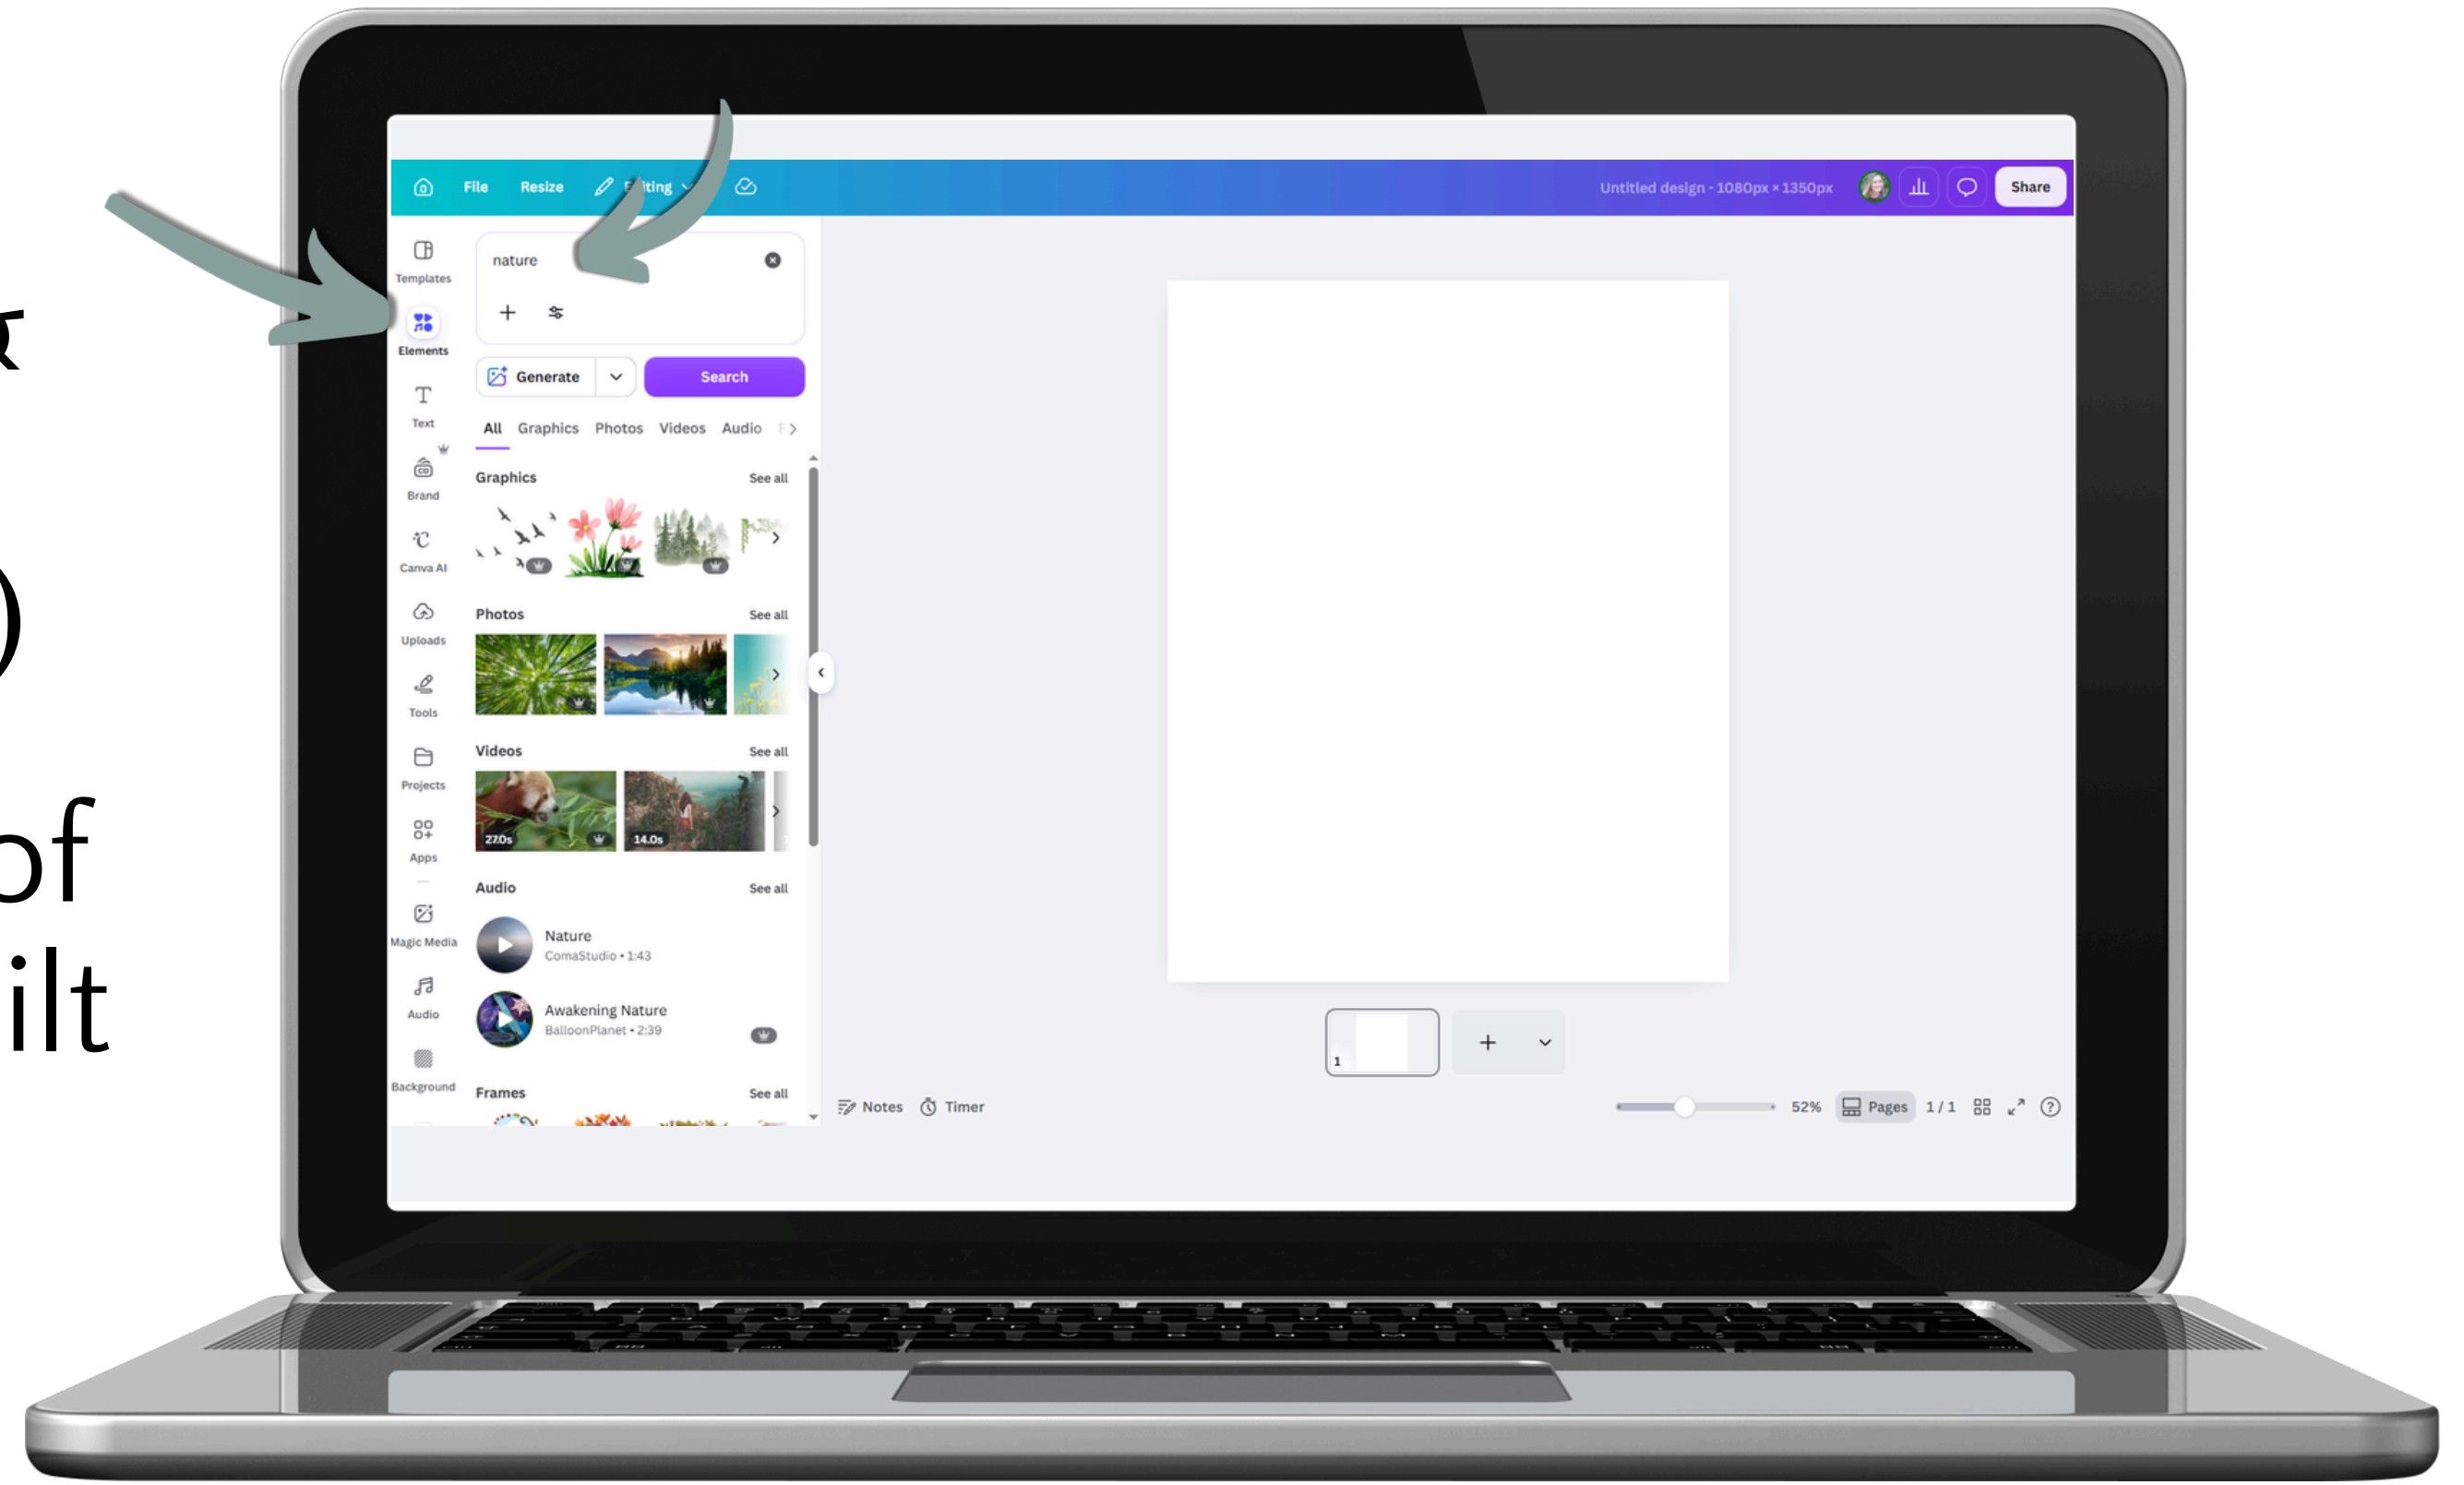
)

of
ilt

File Resize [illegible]ting Untitled design - 1080px × 1350px Share

Templates
Elements
Text
Brand
Canva AI
Uploads
Tools
Projects
Apps
Magic Media
Audio
Background

nature

Generate Search

All Graphics Photos Videos Audio

Graphics See all

Photos See all

Videos See all
27.0s
14.0s

Audio See all
Nature
ComaStudio • 1:43
Awakening Nature
BalloonPlanet • 2:39

Frames See all

1

Notes Timer

52% Pages 1 / 1